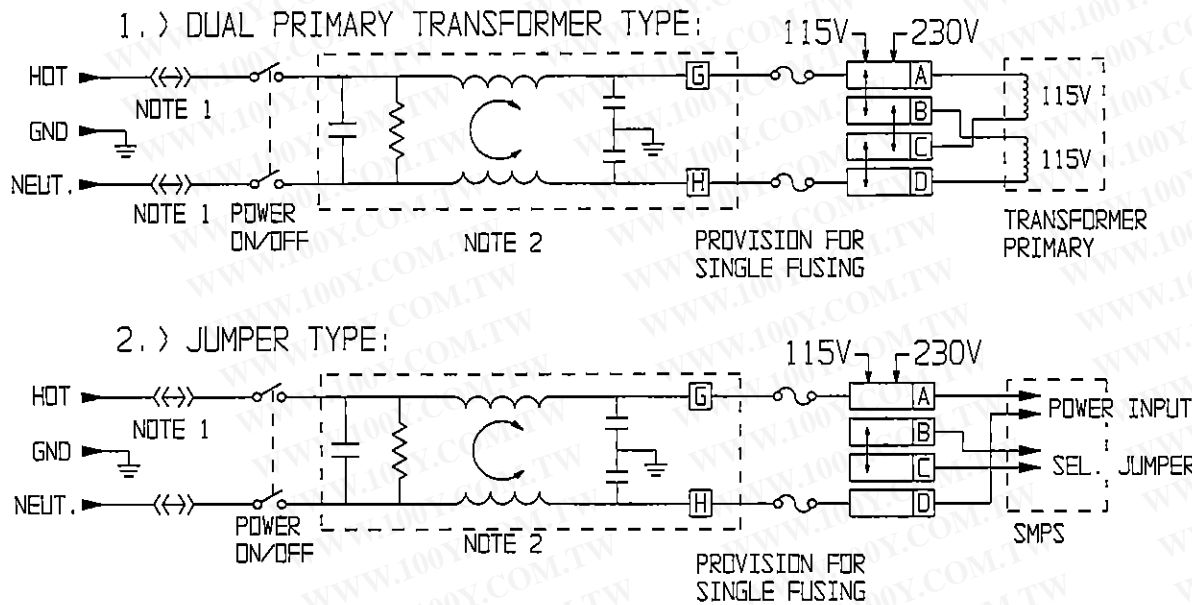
1.) DUAL PRIMARY TRANSFORMER TYPE:

115V 230V

HOT

NOTE 1

GND

NEUT.

NOTE 1 POWER ON/OFF

NOTE 2

G

H

A

B

C

D

115V

115V

PROVISION FOR SINGLE FUSING

TRANSFORMER PRIMARY

2.) JUMPER TYPE:

115V 230V

HOT

NOTE 1

GND

NEUT.

POWER ON/OFF

NOTE 2

G

H

A

B

C

D

POWER INPUT

SEL. JUMPER

SMPS

PROVISION FOR SINGLE FUSING

WWW.100Y.COM.TW